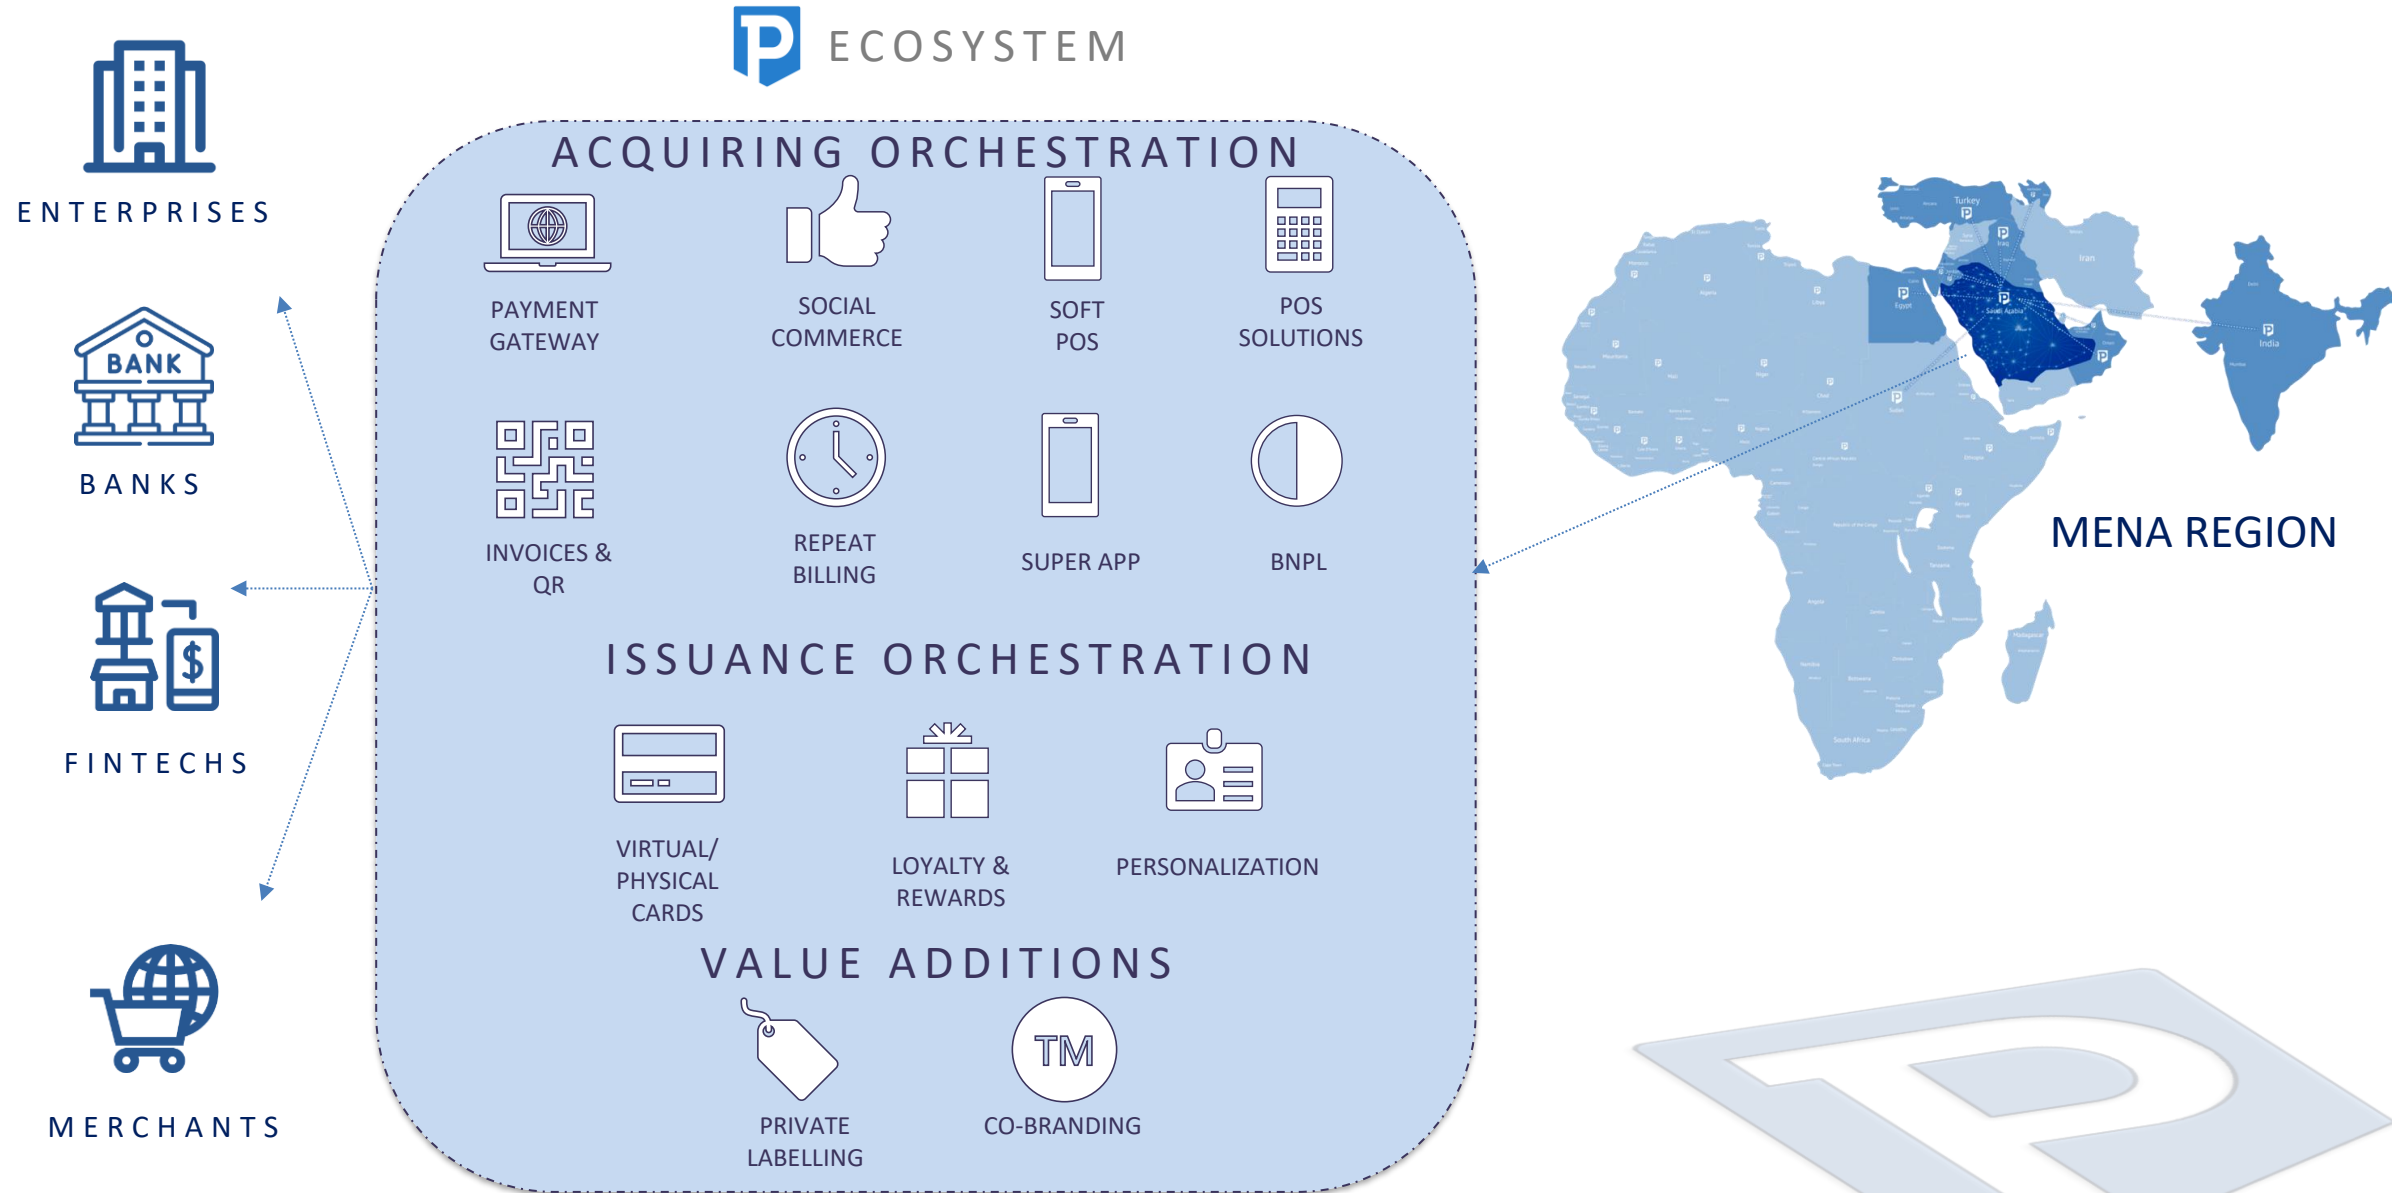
ECOSYSTEM

ENTERPRISES

BANK

BANKS

FINTECHS

MERCHANTS

ACQUIRING ORCHESTRATION

PAYMENT GATEWAY

SOCIAL COMMERCE

SOFT POS

POS SOLUTIONS

INVOICES & QR

REPEAT BILLING

SUPER APP

BNPL

ISSUANCE ORCHESTRATION

VIRTUAL/ PHYSICAL CARDS

LOYALTY & REWARDS

PERSONALIZATION

VALUE ADDITIONS

PRIVATE LABELLING

TM

CO-BRANDING

Turkey

Iraq

Iran

Egypt

Saudi Arabia

India

MENA REGION